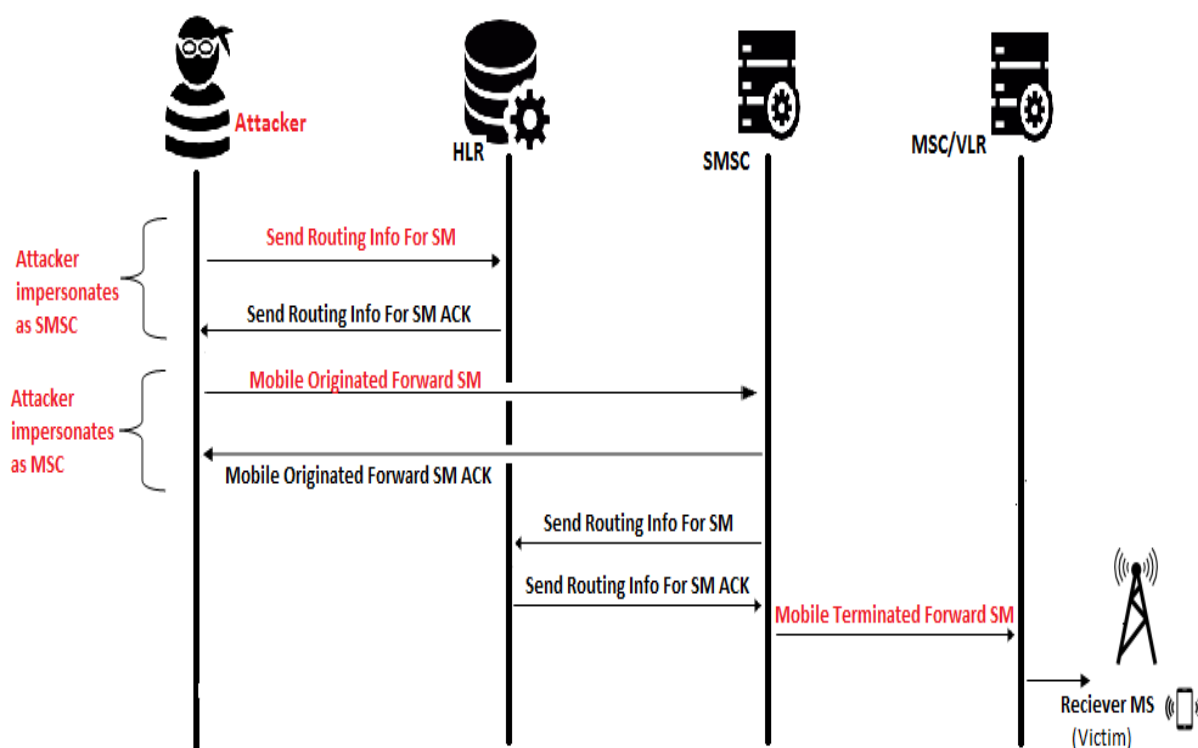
Attacker

HLR

SMSC

MSC/VLR

Attacker impersonates as SMSC

Send Routing Info For SM

Send Routing Info For SM ACK

Attacker impersonates as MSC

Mobile Originated Forward SM

Mobile Originated Forward SM ACK

Send Routing Info For SM

Send Routing Info For SM ACK

Mobile Terminated Forward SM

Reciever MS
(Victim)